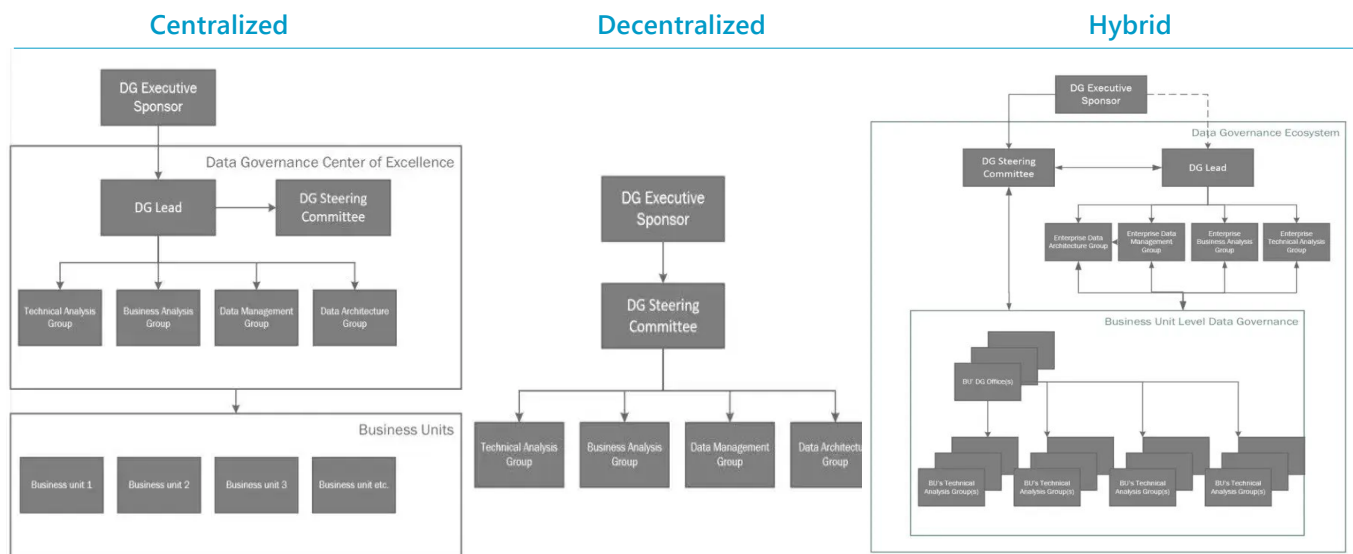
Centralized

DG Executive Sponsor

Data Governance Center of Excellence

DG Lead

DG Steering Committee

Technical Analysis Group

Business Analysis Group

Data Management Group

Data Architecture Group

Business Units

Business unit 1

Business unit 2

Business unit 3

Business unit etc.

Decentralized

DG Executive Sponsor

DG Steering Committee

Technical Analysis Group

Business Analysis Group

Data Management Group

Data Architectu Group

Hybrid

DG Executive Sponsor

Data Governance Ecosystem

DG Steering Committee

DG Lead

Enterprise Data Architecture Group

Enterprise Data Management Group

Enterprise Business Analysis Group

Enterprise Technical Analysis Group

Business Unit Level Data Governance

BU' DG Office(s)

BU's Technical Analysis Group(s)

BU's Technical Analysis Group(s)

BU's Technical Analysis Group(s)

BU's Technical Analysis Group(s)